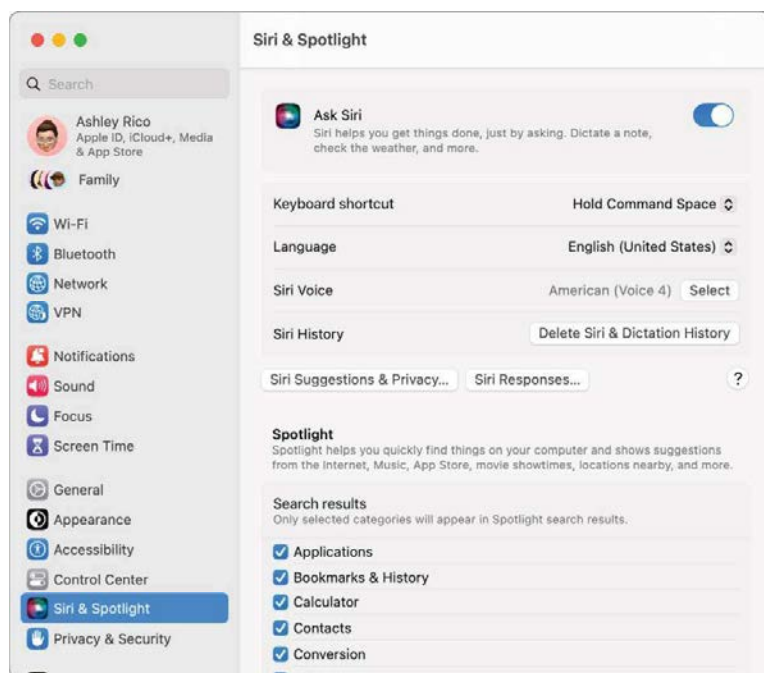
Search

Ashley Rico
Apple ID, iCloud+, Media & App Store

Family

Wi-Fi
Bluetooth
Network
VPN

Notifications
Sound
Focus
Screen Time

General
Appearance
Accessibility
Control Center
Siri & Spotlight
Privacy & Security

Siri & Spotlight

Ask Siri
Siri helps you get things done, just by asking. Dictate a note, check the weather, and more.

Keyboard shortcut Hold Command Space

Language English (United States)

Siri Voice American (Voice 4) Select

Siri History Delete Siri & Dictation History

Siri Suggestions & Privacy... Siri Responses... ?

Spotlight
Spotlight helps you quickly find things on your computer and shows suggestions from the Internet, Music, App Store, movie showtimes, locations nearby, and more.

Search results
Only selected categories will appear in Spotlight search results.

Applications
Bookmarks & History
Calculator
Contacts
Conversion